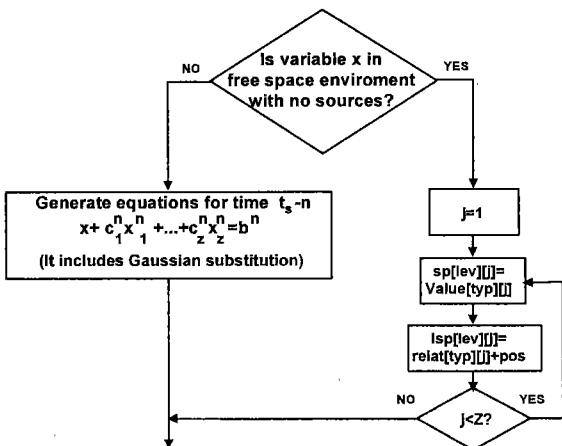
Is variable x in free space enviroment with no sources?

NO

YES

Generate equations for time $t_s$-n
$x+c_1^n x_1^n+...+c_z^n x_z^n=b^n$
(It includes Gaussian substitution)

j=1

sp[lev][j]=
Value[typ][j]

lsp[lev][j]=
relat[typ][j]+pos

NO

YES

j<Z?